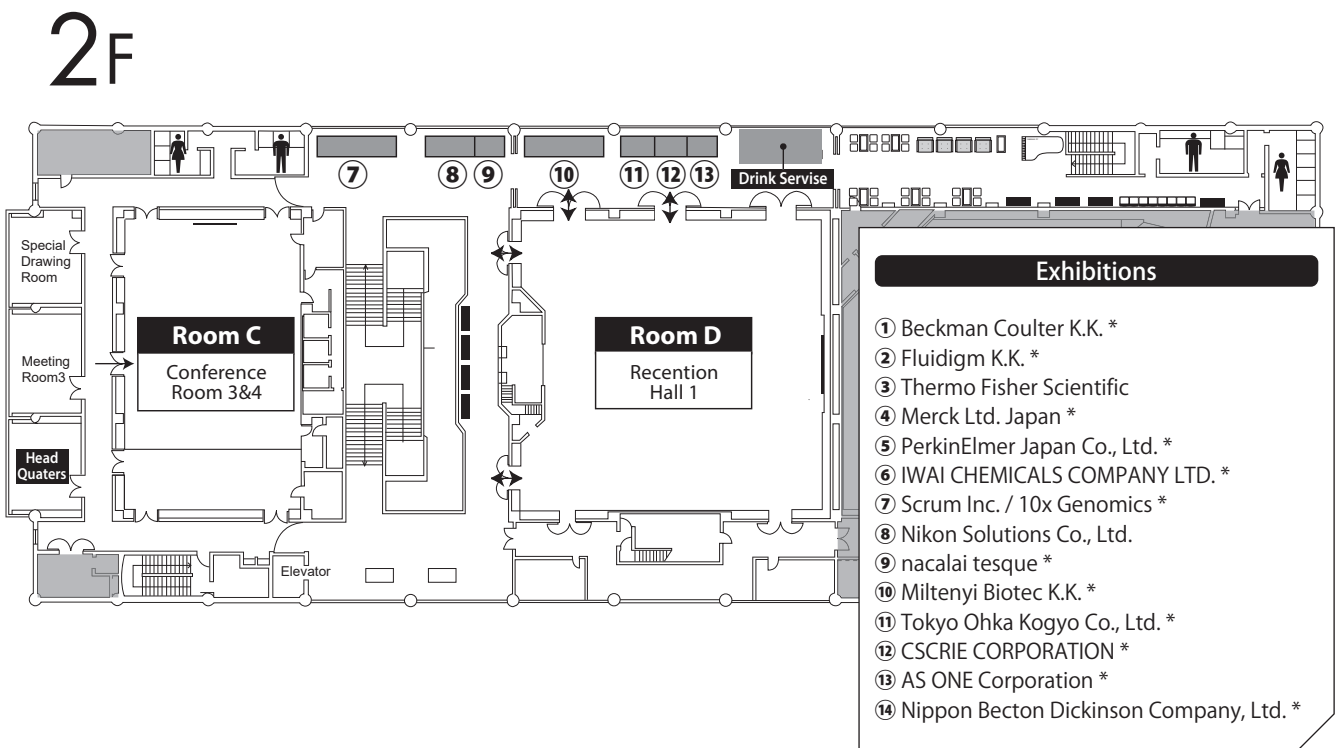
2F

⑦ ⑧ ⑨ ⑩ ⑪ ⑫ ⑬

Drink Servise

Special Drawing Room

Meeting Room3

Head Quaters

Room C
Conference Room 3&4

Room D
Recention Hall 1

Elevator

Exhibitions

① Beckman Coulter K.K. *
② Fluidigm K.K. *
③ Thermo Fisher Scientific
④ Merck Ltd. Japan *
⑤ PerkinElmer Japan Co., Ltd. *
⑥ IWAI CHEMICALS COMPANY LTD. *
⑦ Scrum Inc. / 10x Genomics *
⑧ Nikon Solutions Co., Ltd.
⑨ nacalai tesque *
⑩ Miltenyi Biotec K.K. *
⑪ Tokyo Ohka Kogyo Co., Ltd. *
⑫ CSCRIE CORPORATION *
⑬ AS ONE Corporation *
⑭ Nippon Becton Dickinson Company, Ltd. *